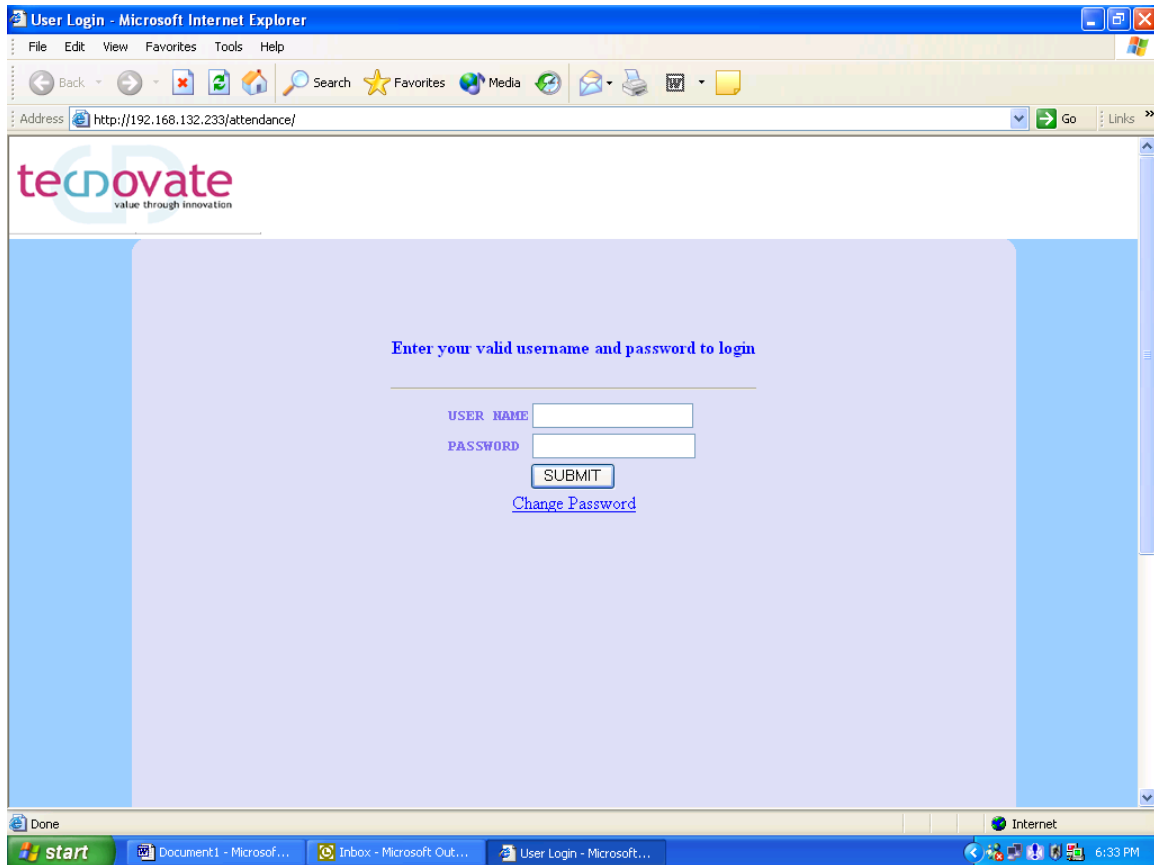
User Login - Microsoft Internet Explorer

File Edit View Favorites Tools Help

Back Search Favorites Media

Address http://192.168.132.233/attendance/ Go Links »

tecnovate
value through innovation

Enter your valid username and password to login

USER NAME
PASSWORD
SUBMIT
Change Password

Done
Internet

start Document1 - Microsof... Inbox - Microsoft Out... User Login - Microsoft... 6:33 PM